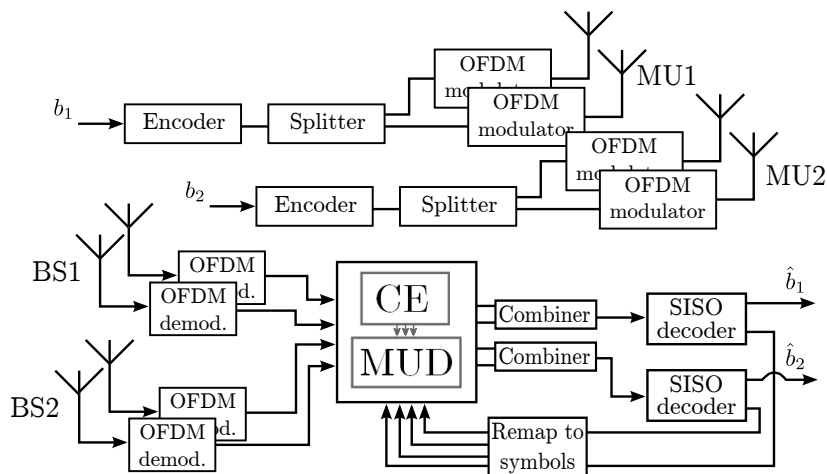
OFDM
modulator
MU1
$b_1$
Encoder
Splitter
OFDM
modulator
OFDM
modulator
MU2
$b_2$
Encoder
Splitter
OFDM
modulator
BS1
OFDM
demod.
OFDM
demod.
CE
MUD
Combiner
Combiner
SISO
decoder
$\hat{b}_1$
$\hat{b}_2$
SISO
decoder
BS2
OFDM
demod.
OFDM
demod.
Remap to
symbols